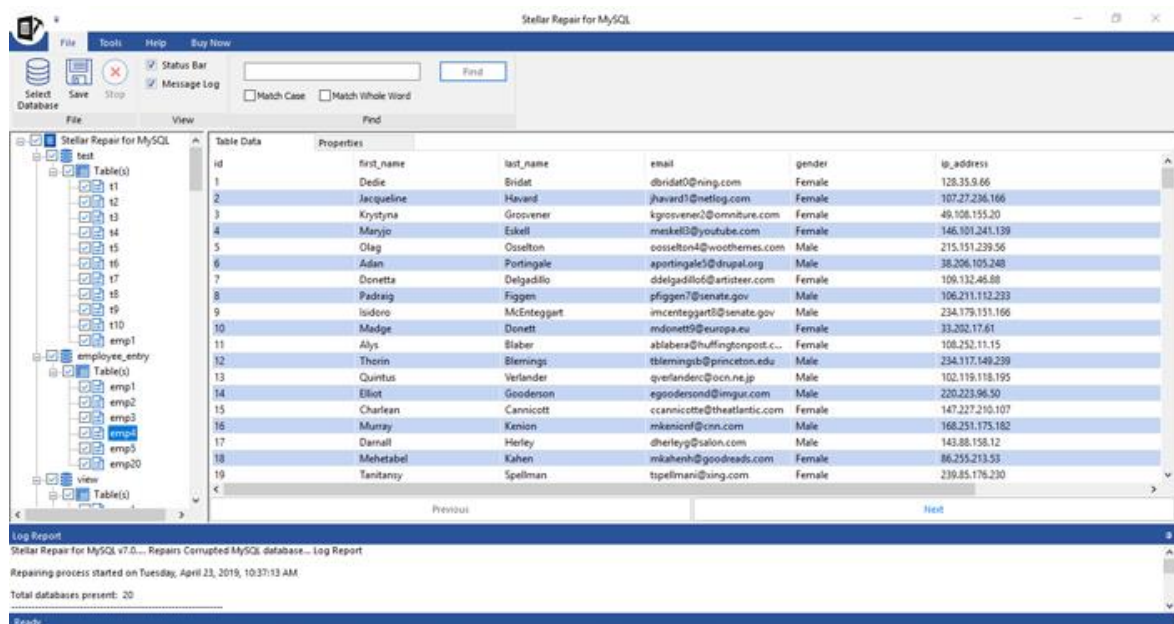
Stellar Repair for MySQL

File Tools Help Buy Now

Select Database Save Stop
File

Status Bar
Message Log
View

Find
Match Case Match Whole Word
Find

Stellar Repair for MySQL
test
Table(s)
t1
t2
t3
t4
t5
t6
t7
t8
t9
t10
emp1
employee_entry
Table(s)
emp1
emp2
emp3
emp4
emp5
emp20
view
Table(s)

Table Data Properties

| id | first_name | last_name | email | gender | ip_address |
|---|---|---|---|---|---|
| 1 | Dedie | Bridat | dbridat0@ning.com | Female | 128.35.9.66 |
| 2 | Jacqueline | Havard | jhavard1@netlog.com | Female | 107.27.236.166 |
| 3 | Krystyna | Grosvener | kgrosvener2@omniture.com | Female | 49.108.155.20 |
| 4 | Maryjo | Eskell | meskell3@youtube.com | Female | 146.101.241.139 |
| 5 | Olag | Osselton | oosselton4@woothemes.com | Male | 215.151.239.56 |
| 6 | Adan | Portingale | aportingale5@drupal.org | Male | 38.206.105.248 |
| 7 | Donetta | Delgadillo | ddelgadillo6@artisteer.com | Female | 109.132.46.88 |
| 8 | Padraig | Figgen | pfiggen7@senate.gov | Male | 106.211.112.233 |
| 9 | Isidoro | McEnteggart | imcenteggart8@senate.gov | Male | 234.179.151.166 |
| 10 | Madge | Donett | mdonett9@europa.eu | Female | 33.202.17.61 |
| 11 | Alys | Blaber | ablabera@huffingtonpost.c... | Female | 108.252.11.15 |
| 12 | Thorin | Blemings | tblemingsb@princeton.edu | Male | 234.117.149.239 |
| 13 | Quintus | Verlander | qverlanderc@ocn.ne.jp | Male | 102.119.118.195 |
| 14 | Elliot | Gooderson | egoodersond@imgur.com | Male | 220.223.96.50 |
| 15 | Charlean | Cannicott | ccannicotte@theatlantic.com | Female | 147.227.210.107 |
| 16 | Murray | Kenion | mkenionf@cnn.com | Male | 168.251.175.182 |
| 17 | Darnall | Herley | dherleyg@salon.com | Male | 143.88.158.12 |
| 18 | Mehetabel | Kahen | mkahenh@goodreads.com | Female | 86.255.213.53 |
| 19 | Tanitansy | Spellman | tspellmani@xing.com | Female | 239.85.176.230 |

Previous Next

Log Report
Stellar Repair for MySQL v7.0.... Repairs Corrupted MySQL database... Log Report

Repairing process started on Tuesday, April 23, 2019, 10:37:13 AM

Total databases present: 20

Ready